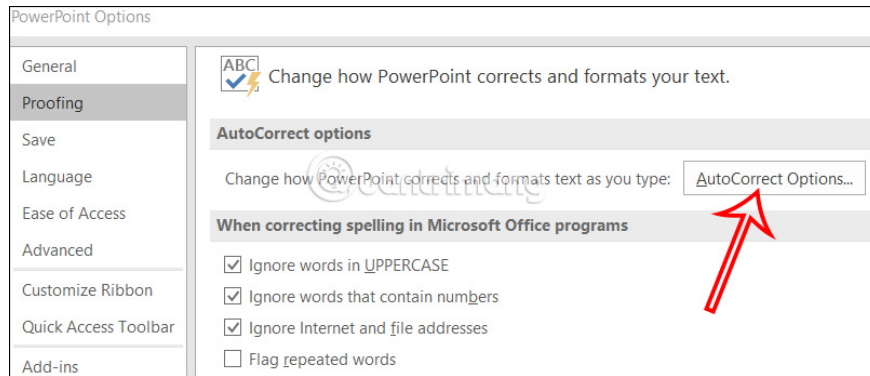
PowerPoint Options

General
Proofing
Save
Language
Ease of Access
Advanced
Customize Ribbon
Quick Access Toolbar
Add-ins

ABC

Change how PowerPoint corrects and formats your text.

AutoCorrect options

Change how PowerPoint corrects and formats text as you type: AutoCorrect Options...

When correcting spelling in Microsoft Office programs

Ignore words in UPPERCASE
Ignore words that contain numbers
Ignore Internet and file addresses
Flag repeated words